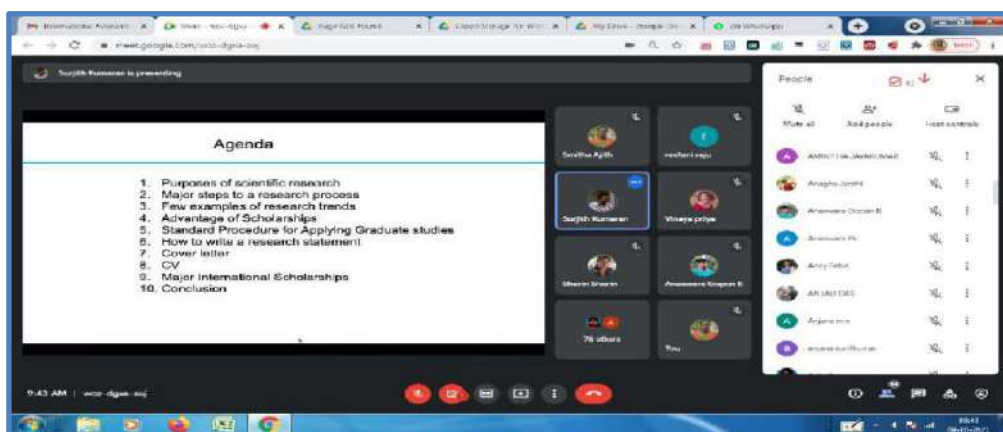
Sujith Kumaran is presenting

Agenda

1. Purposes of scientific research
2. Major steps to a research process
3. Few examples of research trends
4. Advantage of Scholarships
5. Standard Procedure for Applying Graduate studies
6. How to write a research statement
7. Cover letter
8. CV
9. Major International Scholarships
10. Conclusion

Smitha Ajith
reshmi raju
Sujith Kumaran
Vinaya priya
Sherin Sherin
Anaswara Sivapan B
76 others
You

People
Mute all
Add people
Host controls
Anaghs Ajith
Anaswara Gopan B
Anaswara R
Anju Tebs
Anjana ms

9:43 AM | wcc-dgpa-ssj